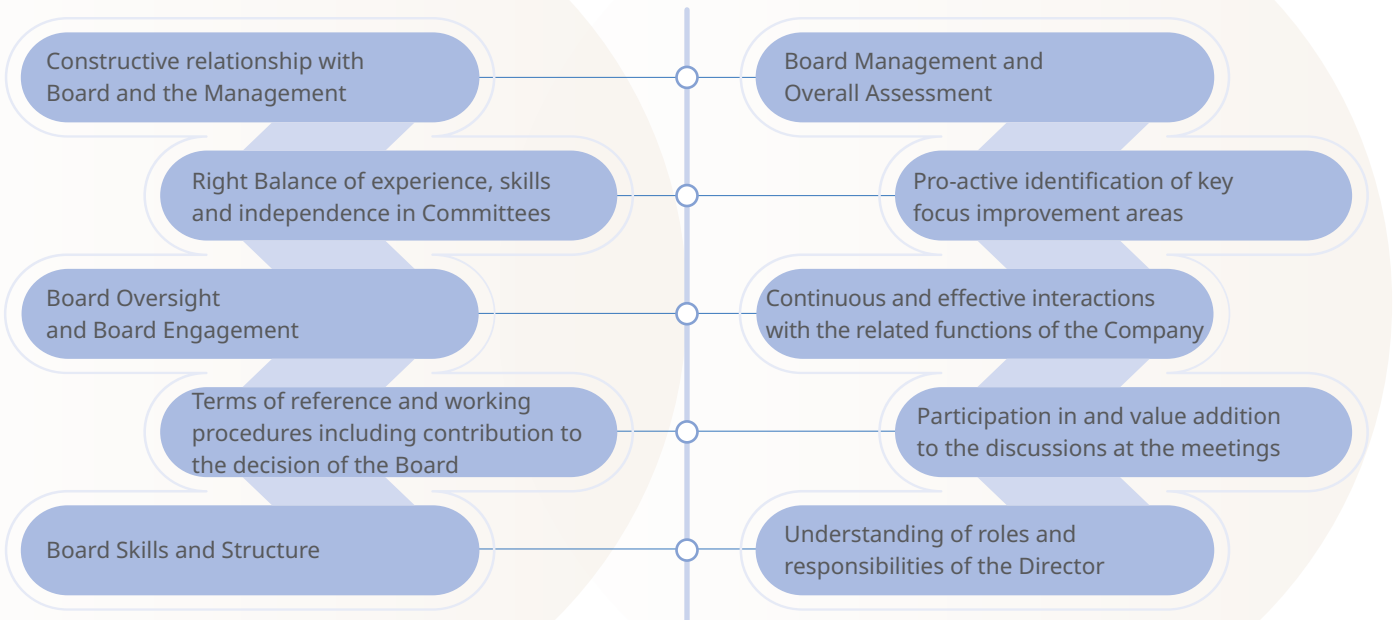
Constructive relationship with Board and the Management

Right Balance of experience, skills and independence in Committees

Board Oversight and Board Engagement

Terms of reference and working procedures including contribution to the decision of the Board

Board Skills and Structure

Board Management and Overall Assessment

Pro-active identification of key focus improvement areas

Continuous and effective interactions with the related functions of the Company

Participation in and value addition to the discussions at the meetings

Understanding of roles and responsibilities of the Director